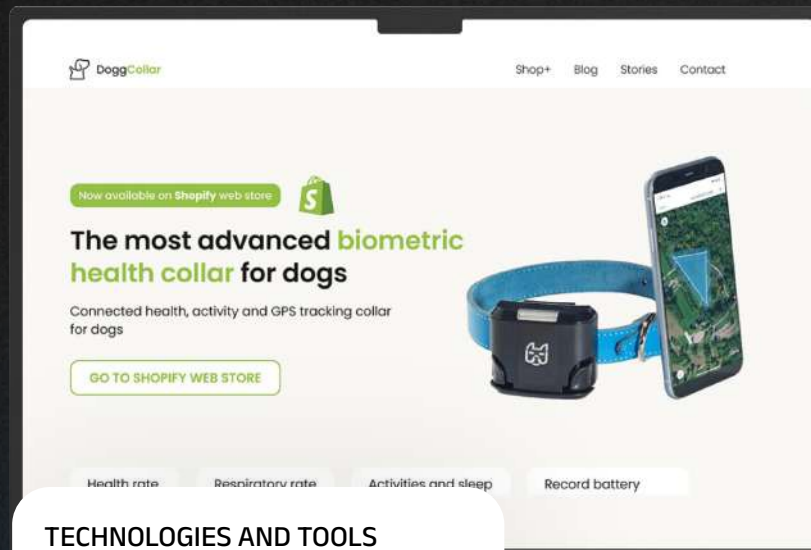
DoggCollar

Shop+ Blog Stories Contact

Now available on Shopify web store

The most advanced biometric health collar for dogs

Connected health, activity and GPS tracking collar for dogs

GO TO SHOPIFY WEB STORE

Health rate Respiratory rate Activities and sleep Record battery

TECHNOLOGIES AND TOOLS